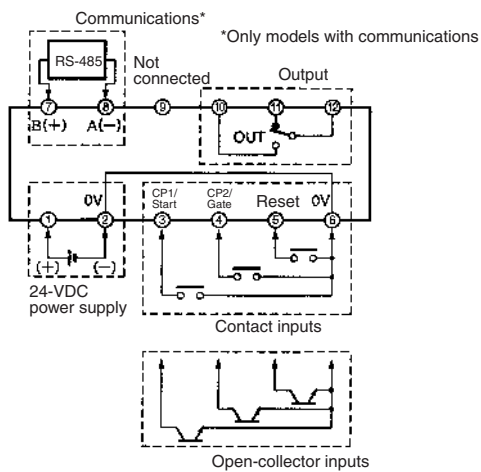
Communications*

*Only models with communications

RS-485

Not connected

Output

7 8 9 10 11 12

B(+) A(−)

OUT

0V

CP1/ Start

CP2/ Gate

Reset

0V

1 2 3 4 5 6

(+) (−)

24-VDC power supply

Contact inputs

Open-collector inputs